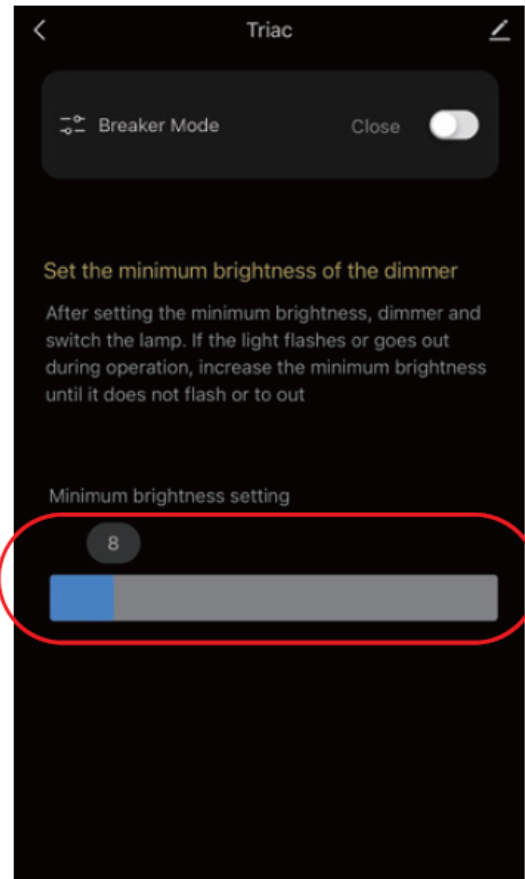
Triac

Breaker Mode

Close

Set the minimum brightness of the dimmer

After setting the minimum brightness, dimmer and switch the lamp. If the light flashes or goes out during operation, increase the minimum brightness until it does not flash or to out

Minimum brightness setting

8